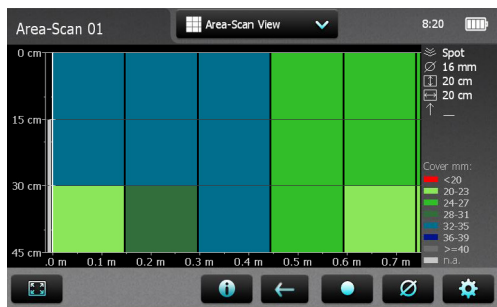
Area-Scan 01

Area-Scan View

8:20

0 cm

15 cm

30 cm

45 cm

0 m 0.1 m 0.2 m 0.3 m 0.4 m 0.5 m 0.6 m 0.7 m

Spot
$\varnothing$ 16 mm
20 cm
20 cm
—

Cover mm:
<20
20-23
24-27
28-31
32-35
36-39
>=40
n.a.